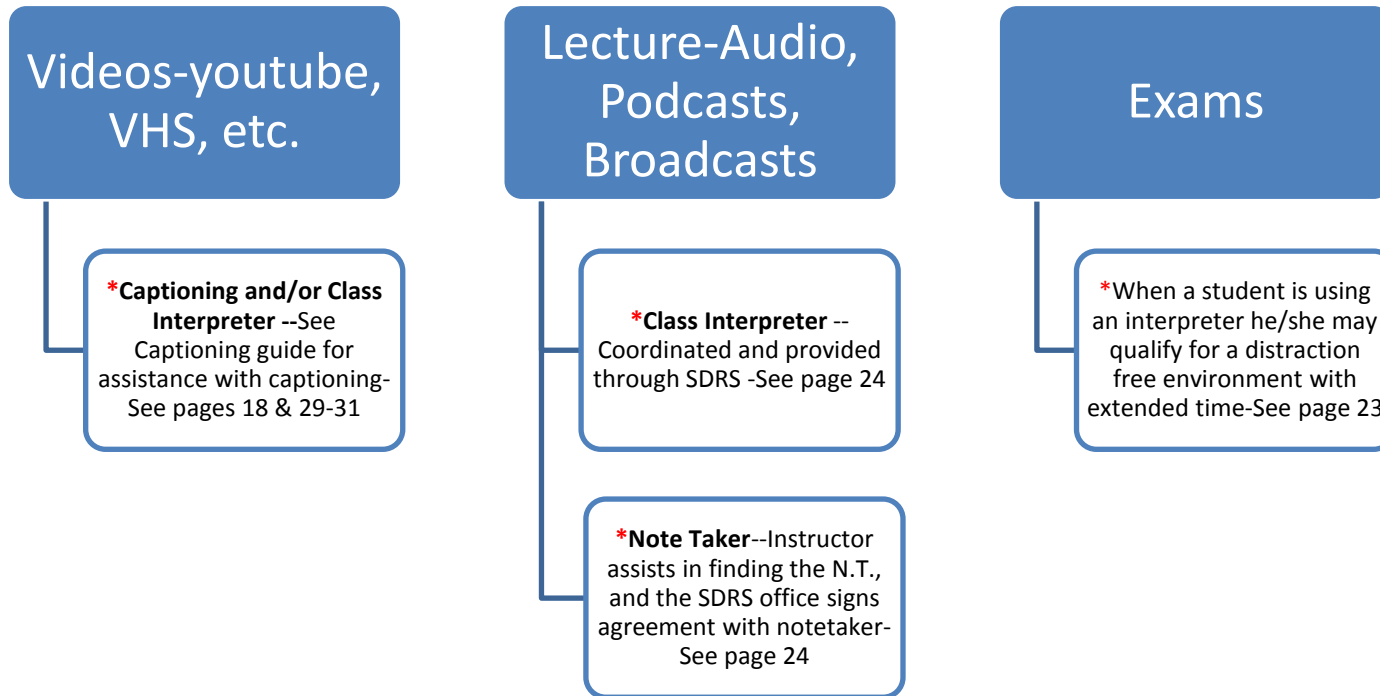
Videos-youtube, VHS, etc.

*Captioning and/or Class Interpreter --See Captioning guide for assistance with captioning-See pages 18 & 29-31

Lecture-Audio, Podcasts, Broadcasts

*Class Interpreter --Coordinated and provided through SDRS -See page 24

*Note Taker--Instructor assists in finding the N.T., and the SDRS office signs agreement with notetaker-See page 24

Exams

*When a student is using an interpreter he/she may qualify for a distraction free environment with extended time-See page 23